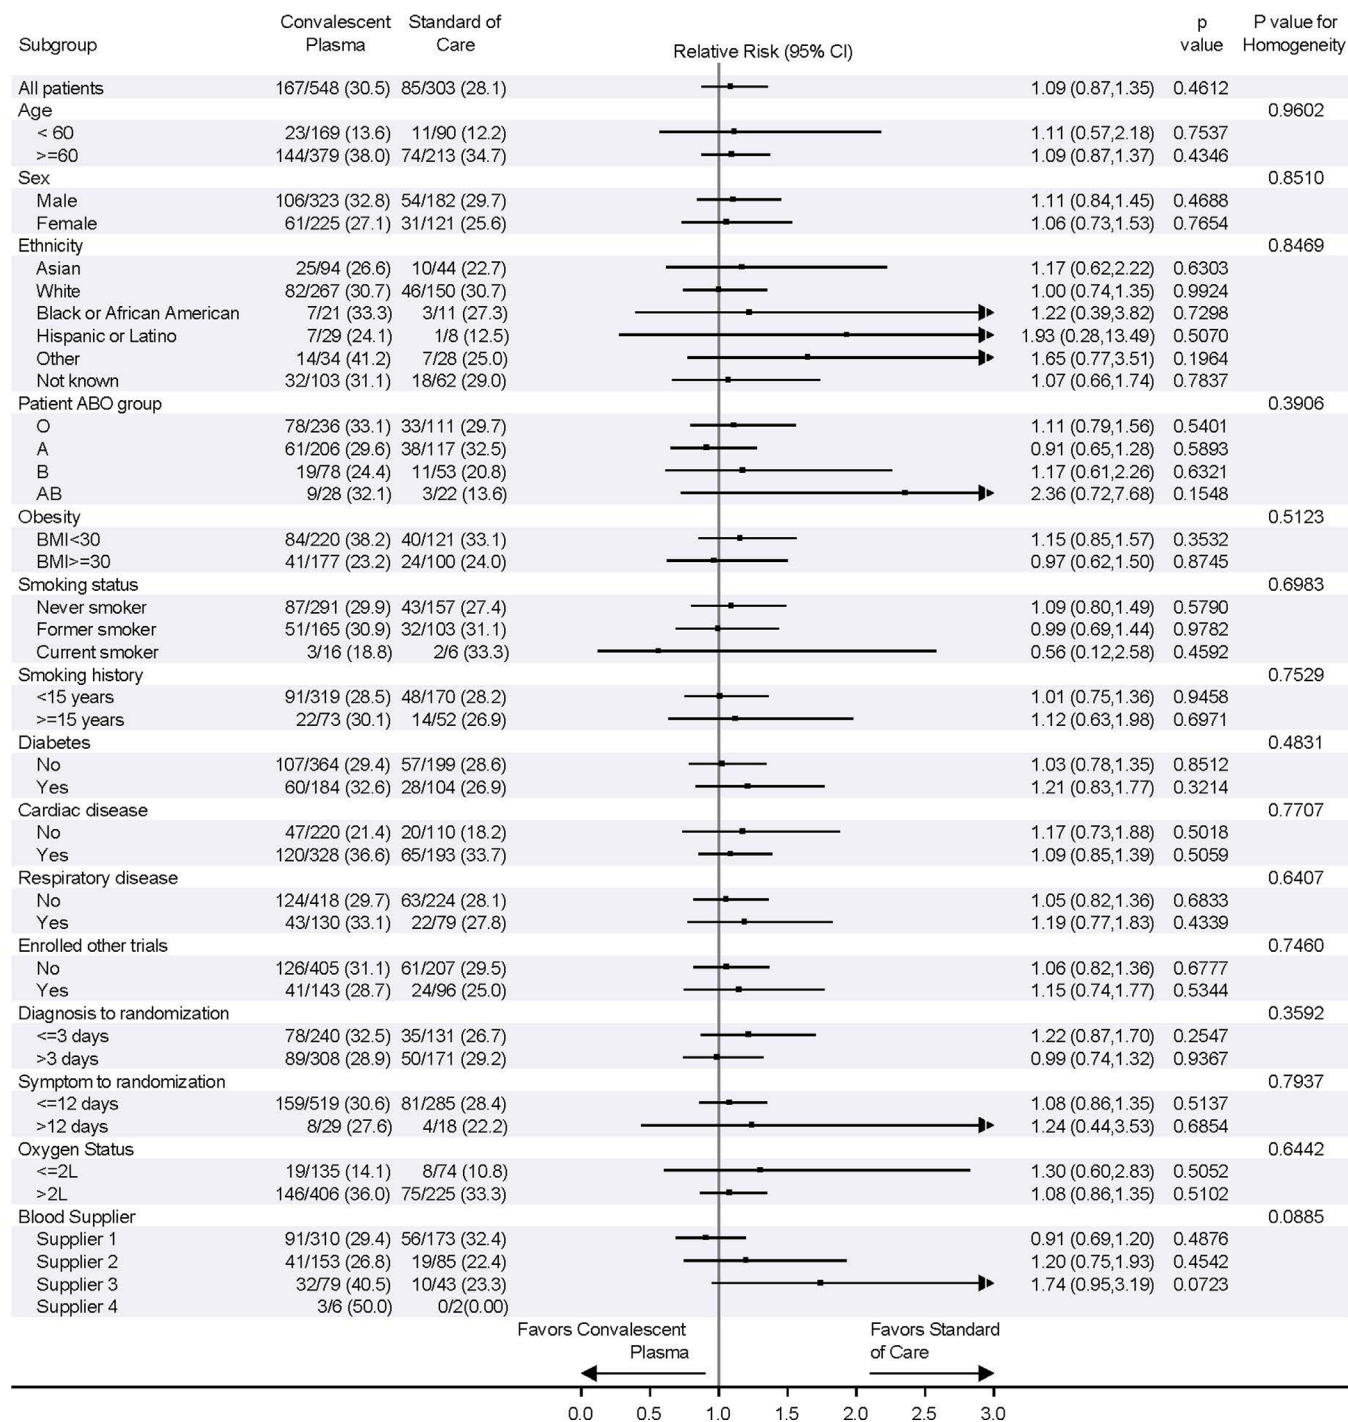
| Subgroup | Convalescent Plasma | Standard of Care | Relative Risk (95% CI) | | p value | P value for Homogeneity |
|---|---|---|---|---|---|---|
| All patients | 167/548 (30.5) | 85/303 (28.1) | | 1.09 (0.87,1.35) | 0.4612 | |
| Age | | | | | | 0.9602 |
| < 60 | 23/169 (13.6) | 11/90 (12.2) | | 1.11 (0.57,2.18) | 0.7537 | |
| >=60 | 144/379 (38.0) | 74/213 (34.7) | | 1.09 (0.87,1.37) | 0.4346 | |
| Sex | | | | | | 0.8510 |
| Male | 106/323 (32.8) | 54/182 (29.7) | | 1.11 (0.84,1.45) | 0.4688 | |
| Female | 61/225 (27.1) | 31/121 (25.6) | | 1.06 (0.73,1.53) | 0.7654 | |
| Ethnicity | | | | | | 0.8469 |
| Asian | 25/94 (26.6) | 10/44 (22.7) | | 1.17 (0.62,2.22) | 0.6303 | |
| White | 82/267 (30.7) | 46/150 (30.7) | | 1.00 (0.74,1.35) | 0.9924 | |
| Black or African American | 7/21 (33.3) | 3/11 (27.3) | | 1.22 (0.39,3.82) | 0.7298 | |
| Hispanic or Latino | 7/29 (24.1) | 1/8 (12.5) | | 1.93 (0.28,13.49) | 0.5070 | |
| Other | 14/34 (41.2) | 7/28 (25.0) | | 1.65 (0.77,3.51) | 0.1964 | |
| Not known | 32/103 (31.1) | 18/62 (29.0) | | 1.07 (0.66,1.74) | 0.7837 | |
| Patient ABO group | | | | | | 0.3906 |
| O | 78/236 (33.1) | 33/111 (29.7) | | 1.11 (0.79,1.56) | 0.5401 | |
| A | 61/206 (29.6) | 38/117 (32.5) | | 0.91 (0.65,1.28) | 0.5893 | |
| B | 19/78 (24.4) | 11/53 (20.8) | | 1.17 (0.61,2.26) | 0.6321 | |
| AB | 9/28 (32.1) | 3/22 (13.6) | | 2.36 (0.72,7.68) | 0.1548 | |
| Obesity | | | | | | 0.5123 |
| BMI<30 | 84/220 (38.2) | 40/121 (33.1) | | 1.15 (0.85,1.57) | 0.3532 | |
| BMI>=30 | 41/177 (23.2) | 24/100 (24.0) | | 0.97 (0.62,1.50) | 0.8745 | |
| Smoking status | | | | | | 0.6983 |
| Never smoker | 87/291 (29.9) | 43/157 (27.4) | | 1.09 (0.80,1.49) | 0.5790 | |
| Former smoker | 51/165 (30.9) | 32/103 (31.1) | | 0.99 (0.69,1.44) | 0.9782 | |
| Current smoker | 3/16 (18.8) | 2/6 (33.3) | | 0.56 (0.12,2.58) | 0.4592 | |
| Smoking history | | | | | | 0.7529 |
| <15 years | 91/319 (28.5) | 48/170 (28.2) | | 1.01 (0.75,1.36) | 0.9458 | |
| >=15 years | 22/73 (30.1) | 14/52 (26.9) | | 1.12 (0.63,1.98) | 0.6971 | |
| Diabetes | | | | | | 0.4831 |
| No | 107/364 (29.4) | 57/199 (28.6) | | 1.03 (0.78,1.35) | 0.8512 | |
| Yes | 60/184 (32.6) | 28/104 (26.9) | | 1.21 (0.83,1.77) | 0.3214 | |
| Cardiac disease | | | | | | 0.7707 |
| No | 47/220 (21.4) | 20/110 (18.2) | | 1.17 (0.73,1.88) | 0.5018 | |
| Yes | 120/328 (36.6) | 65/193 (33.7) | | 1.09 (0.85,1.39) | 0.5059 | |
| Respiratory disease | | | | | | 0.6407 |
| No | 124/418 (29.7) | 63/224 (28.1) | | 1.05 (0.82,1.36) | 0.6833 | |
| Yes | 43/130 (33.1) | 22/79 (27.8) | | 1.19 (0.77,1.83) | 0.4339 | |
| Enrolled other trials | | | | | | 0.7460 |
| No | 126/405 (31.1) | 61/207 (29.5) | | 1.06 (0.82,1.36) | 0.6777 | |
| Yes | 41/143 (28.7) | 24/96 (25.0) | | 1.15 (0.74,1.77) | 0.5344 | |
| Diagnosis to randomization | | | | | | 0.3592 |
| <=3 days | 78/240 (32.5) | 35/131 (26.7) | | 1.22 (0.87,1.70) | 0.2547 | |
| >3 days | 89/308 (28.9) | 50/171 (29.2) | | 0.99 (0.74,1.32) | 0.9367 | |
| Symptom to randomization | | | | | | 0.7937 |
| <=12 days | 159/519 (30.6) | 81/285 (28.4) | | 1.08 (0.86,1.35) | 0.5137 | |
| >12 days | 8/29 (27.6) | 4/18 (22.2) | | 1.24 (0.44,3.53) | 0.6854 | |
| Oxygen Status | | | | | | 0.6442 |
| <=2L | 19/135 (14.1) | 8/74 (10.8) | | 1.30 (0.60,2.83) | 0.5052 | |
| >2L | 146/406 (36.0) | 75/225 (33.3) | | 1.08 (0.86,1.35) | 0.5102 | |
| Blood Supplier | | | | | | 0.0885 |
| Supplier 1 | 91/310 (29.4) | 56/173 (32.4) | | 0.91 (0.69,1.20) | 0.4876 | |
| Supplier 2 | 41/153 (26.8) | 19/85 (22.4) | | 1.20 (0.75,1.93) | 0.4542 | |
| Supplier 3 | 32/79 (40.5) | 10/43 (23.3) | | 1.74 (0.95,3.19) | 0.0723 | |
| Supplier 4 | 3/6 (50.0) | 0/2(0.00) | | | | |

Favors Convalescent Plasma

Favors Standard of Care

0.0 0.5 1.0 1.5 2.0 2.5 3.0